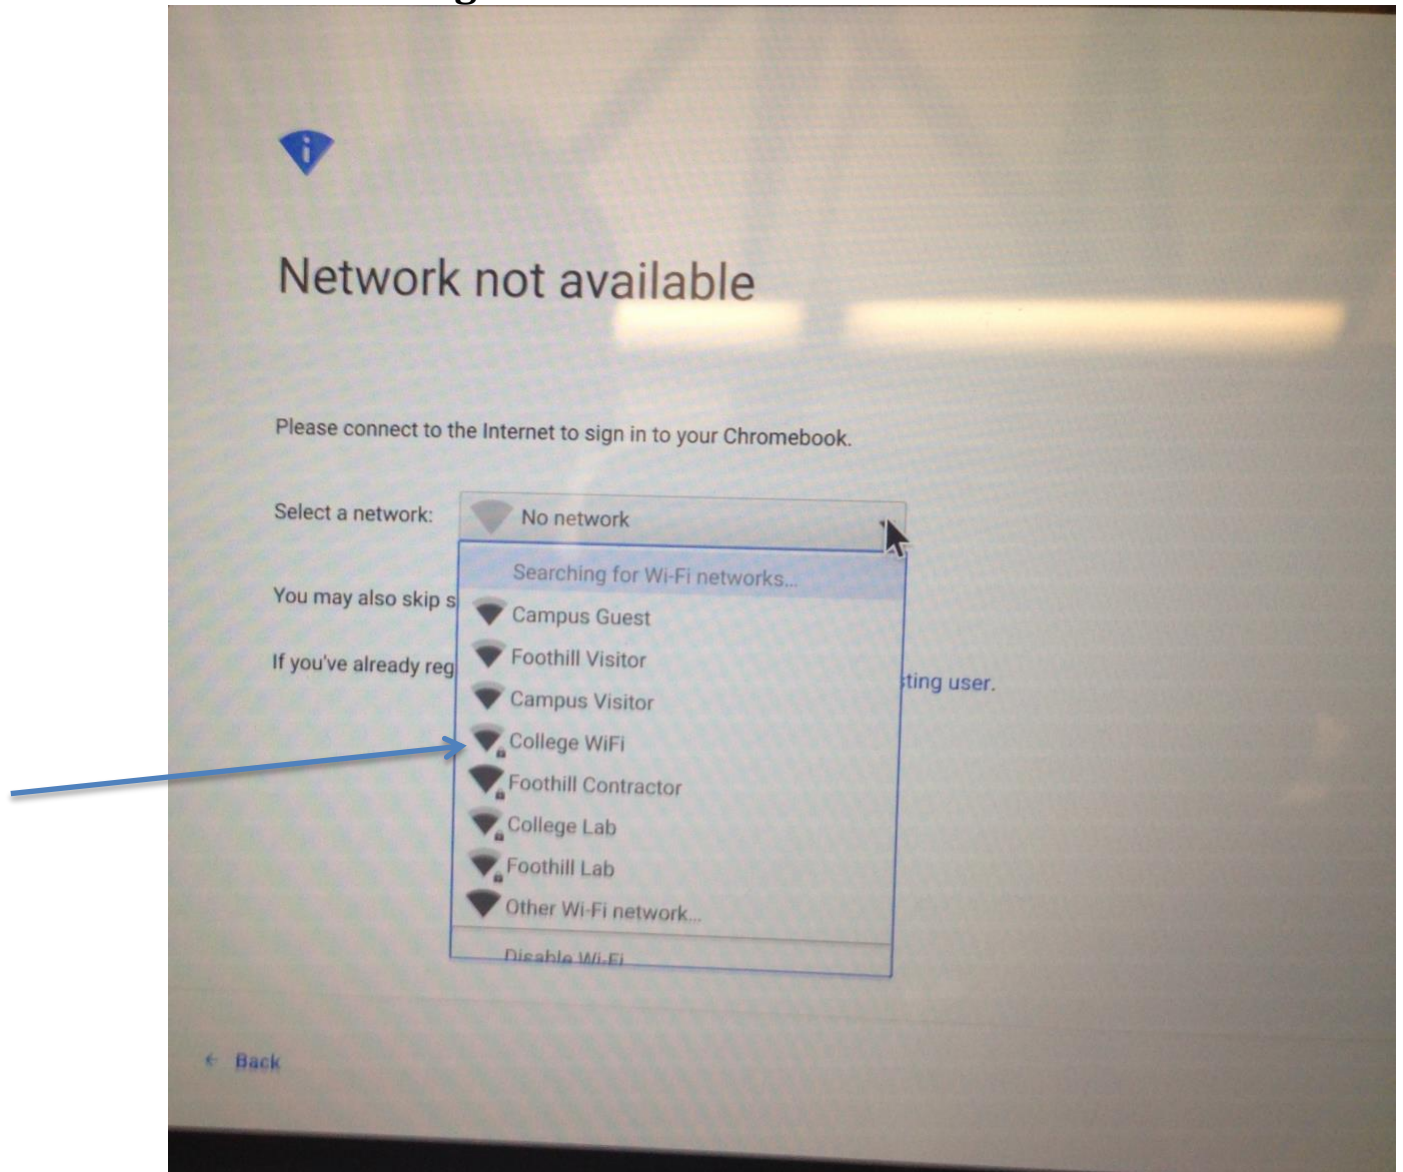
Network not available

Please connect to the Internet to sign in to your Chromebook.

Select a network: No network

Searching for Wi-Fi networks...
Campus Guest
Foothill Visitor
Campus Visitor
College WiFi
Foothill Contractor
College Lab
Foothill Lab
Other Wi-Fi network...
Disable Wi-Fi

You may also skip s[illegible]

If you've already reg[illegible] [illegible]ting user.

← Back